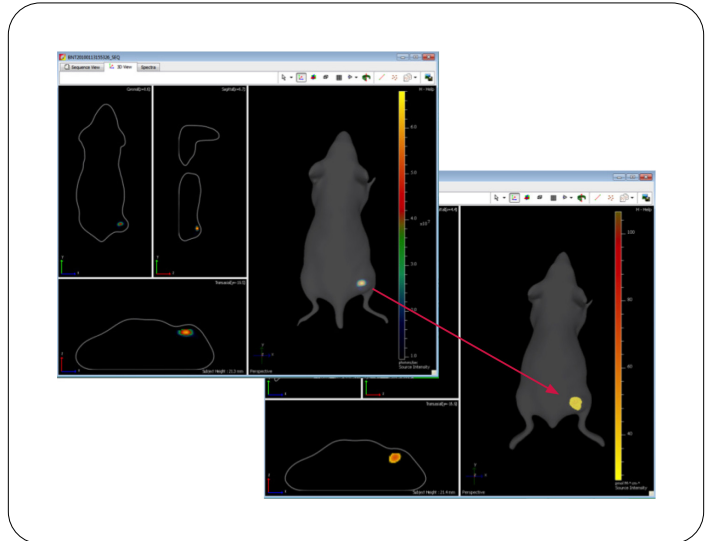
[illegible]_SEQ

Sequence View | 3D View | Spectra

Coronal(z=0.0) | Sagittal(x=0.0)

Transaxial(y=0.0)

Subject Height : 11.3 mm

Perspective

N - Help

6.0

5.0

4.0

3.0

2.0

1.0

$\times10^{7}$

Source Intensity

Transaxial(y=0.0)

Subject Height : 21.4 mm

Perspective

N - Help

100

80

60

40

Source Intensity